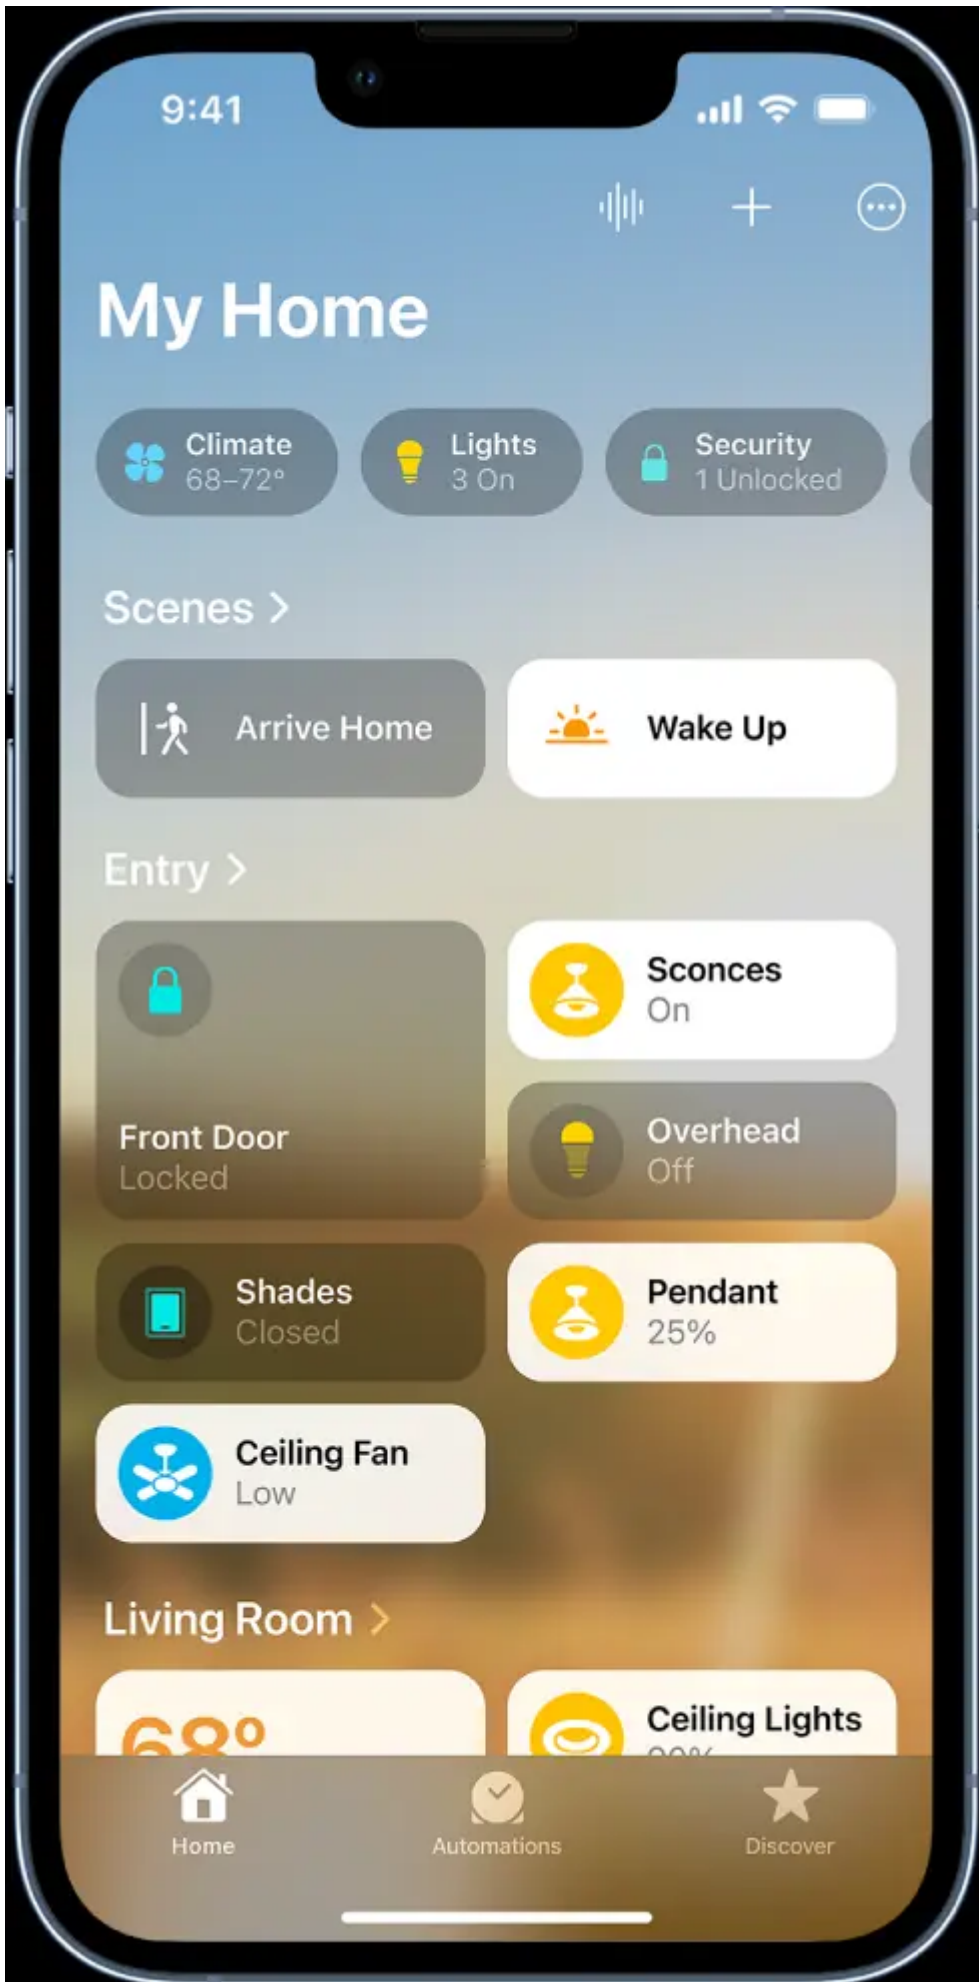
9:41

My Home

Climate
68–72°

Lights
3 On

Security
1 Unlocked

Scenes >

Arrive Home

Wake Up

Entry >

Front Door
Locked

Sconces
On

Overhead
Off

Shades
Closed

Pendant
25%

Ceiling Fan
Low

Living Room >

68°

Ceiling Lights
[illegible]

Home

Automations

Discover